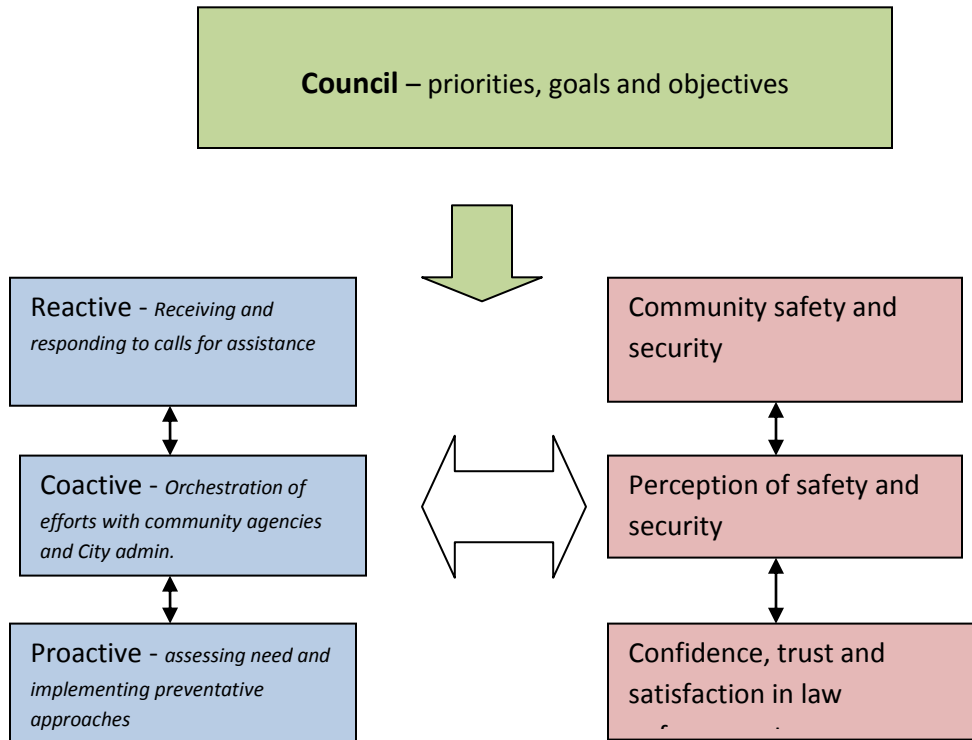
**Council** – priorities, goals and objectives

Reactive - *Receiving and responding to calls for assistance*

Coactive - *Orchestration of efforts with community agencies and City admin.*

Proactive - *assessing need and implementing preventative approaches*

Community safety and security

Perception of safety and security

Confidence, trust and satisfaction in law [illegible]